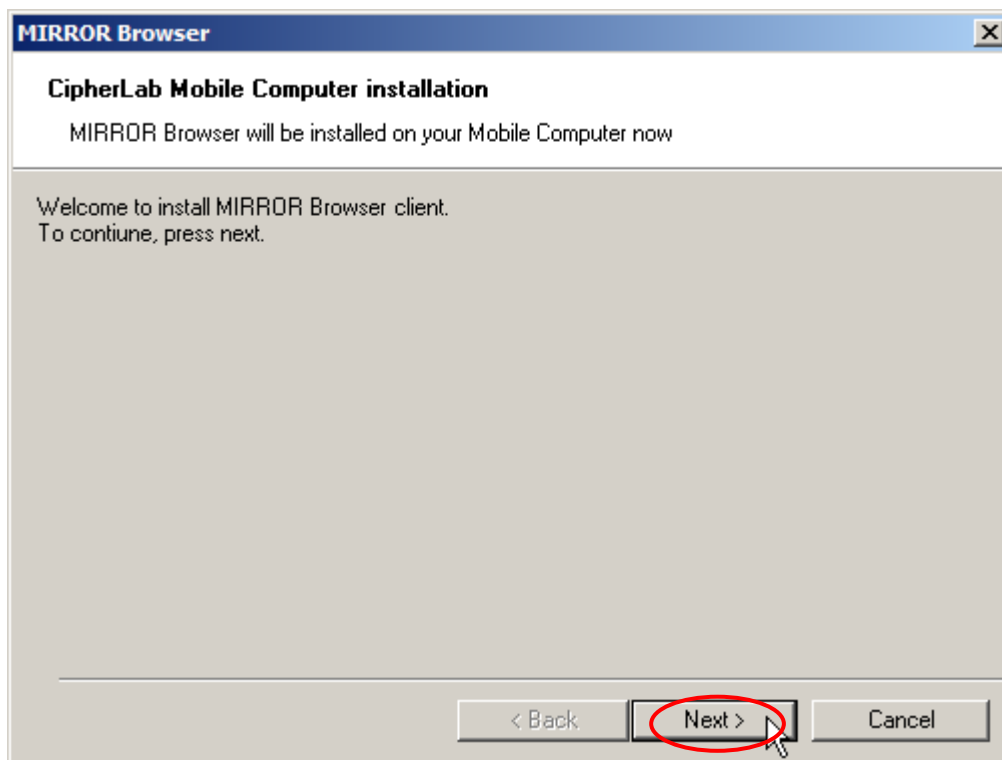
MIRROR Browser

CipherLab Mobile Computer installation

MIRROR Browser will be installed on your Mobile Computer now

Welcome to install MIRROR Browser client.
To contiune, press next.

< Back

Next >

Cancel